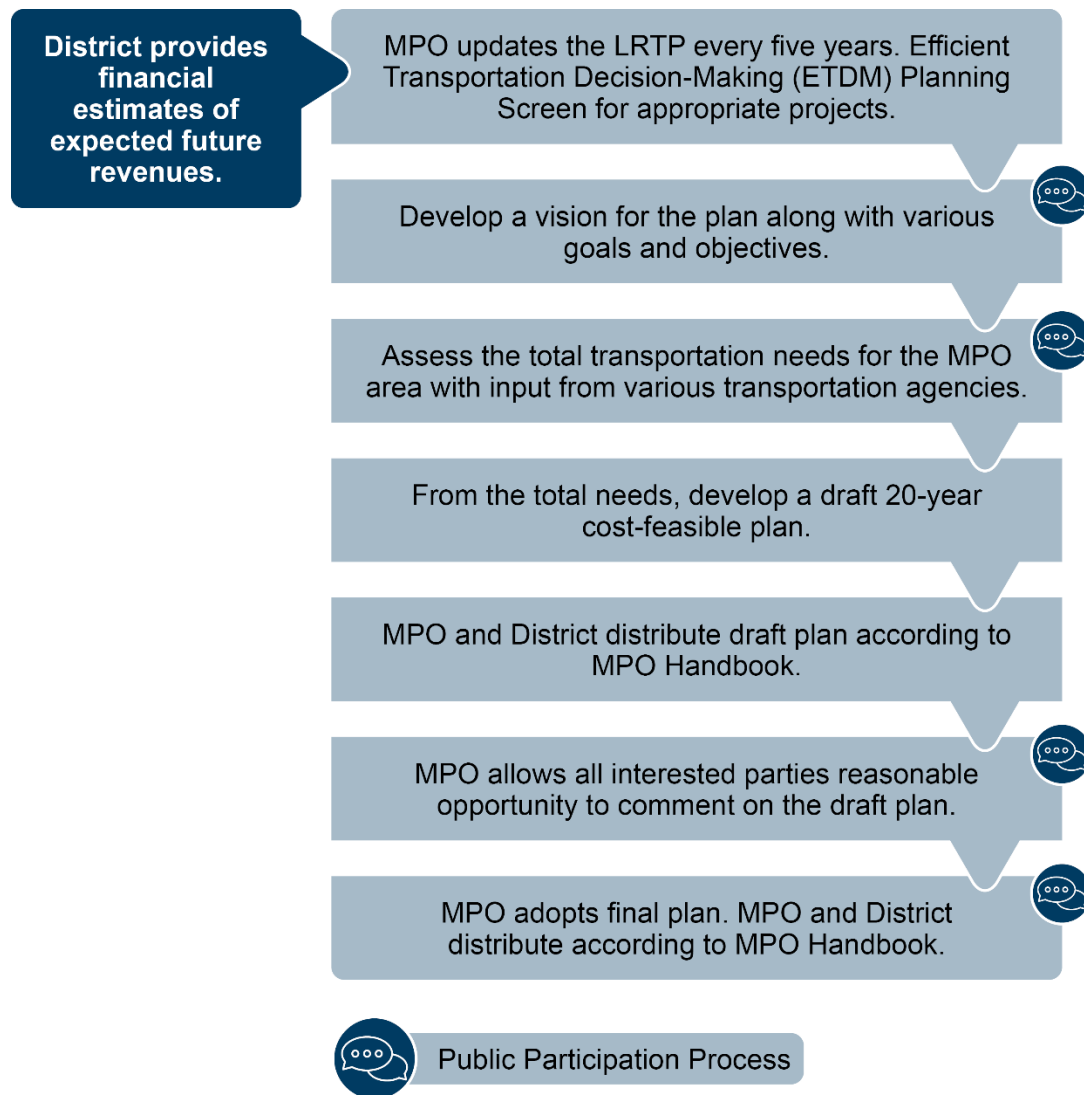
District provides financial estimates of expected future revenues.

MPO updates the LRTP every five years. Efficient Transportation Decision-Making (ETDM) Planning Screen for appropriate projects.

Develop a vision for the plan along with various goals and objectives.

Assess the total transportation needs for the MPO area with input from various transportation agencies.

From the total needs, develop a draft 20-year cost-feasible plan.

MPO and District distribute draft plan according to MPO Handbook.

MPO allows all interested parties reasonable opportunity to comment on the draft plan.

MPO adopts final plan. MPO and District distribute according to MPO Handbook.

Public Participation Process